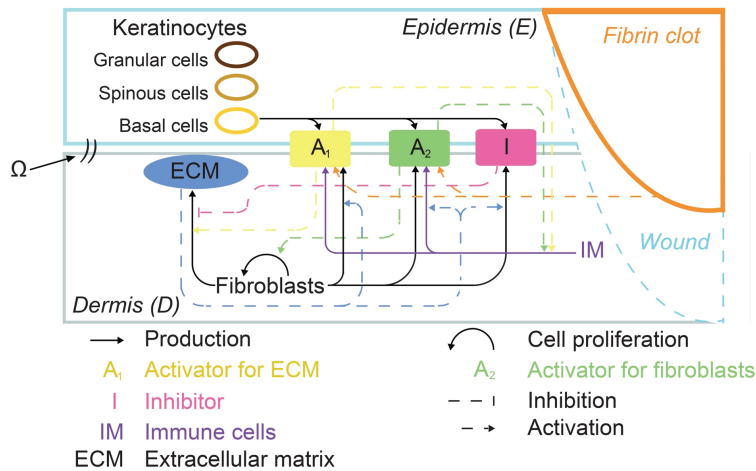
Keratinocytes
Granular cells
Spinous cells
Basal cells

Epidermis (E)

Fibrin clot

$\Omega$

ECM

$A_1$

$A_2$

I

IM

Wound

Fibroblasts

Dermis (D)

Production

Cell proliferation

$A_1$ Activator for ECM

$A_2$ Activator for fibroblasts

I Inhibitor

Inhibition

IM Immune cells

Activation

ECM Extracellular matrix